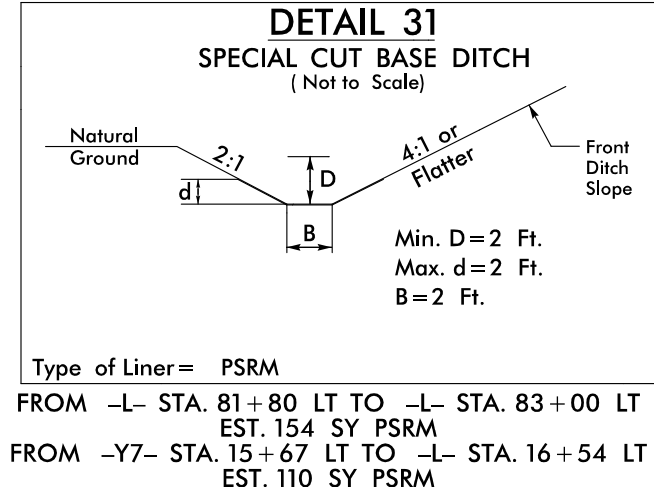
DETAIL 31
SPECIAL CUT BASE DITCH
( Not to Scale)

Natural Ground

2:1

d

D

4:1 or Flatter

Front Ditch Slope

B

Min. D = 2 Ft.
Max. d = 2 Ft.
B = 2 Ft.

Type of Liner = PSRM

FROM –L– STA. 81 + 80 LT TO –L– STA. 83 + 00 LT
EST. 154 SY PSRM
FROM –Y7– STA. 15 + 67 LT TO –L– STA. 16 + 54 LT
EST. 110 SY PSRM